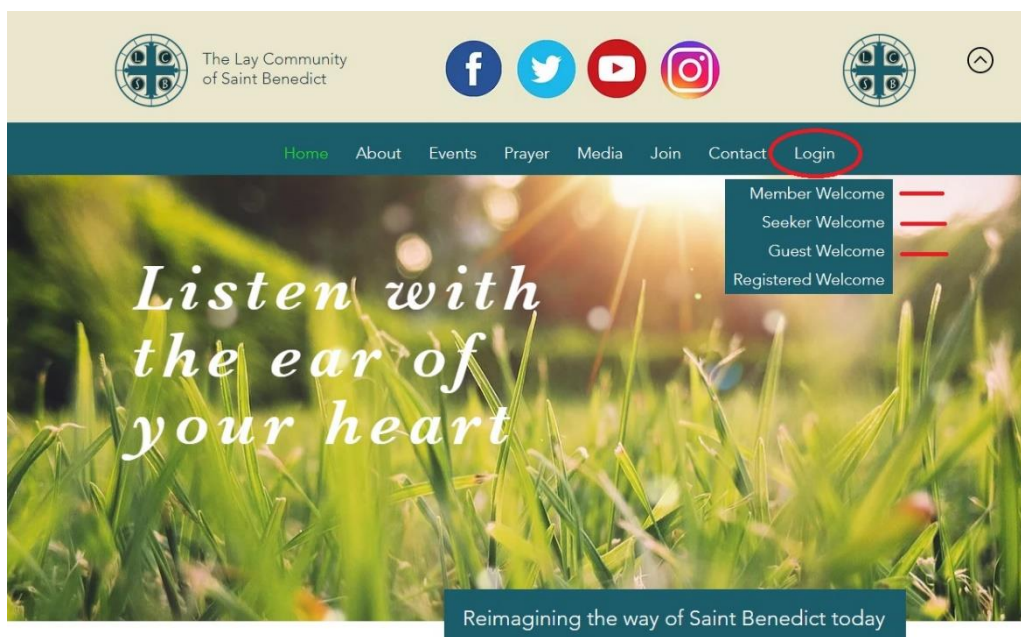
L C S B

The Lay Community of Saint Benedict

L C S B

Home About Events Prayer Media Join Contact Login

Member Welcome
Seeker Welcome
Guest Welcome
Registered Welcome

Listen with the ear of your heart

Reimagining the way of Saint Benedict today